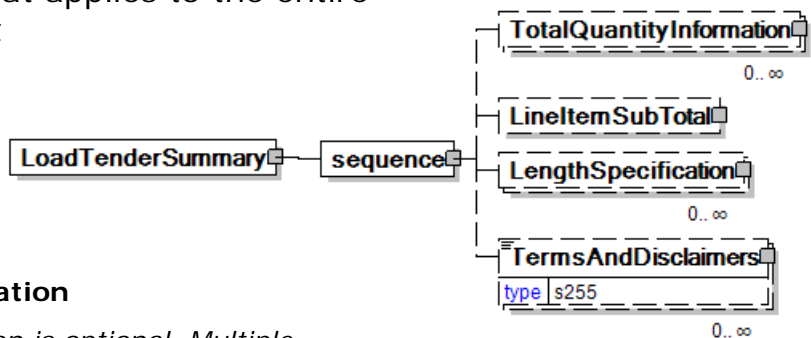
at applies to the entire t

LoadTenderSummary

sequence

TotalQuantityInformation

0.. ∞

LineItemSubTotal

LengthSpecification

0.. ∞

TermsAndDisclaimers

type s255

0.. ∞

ation

on is optional. Multiple